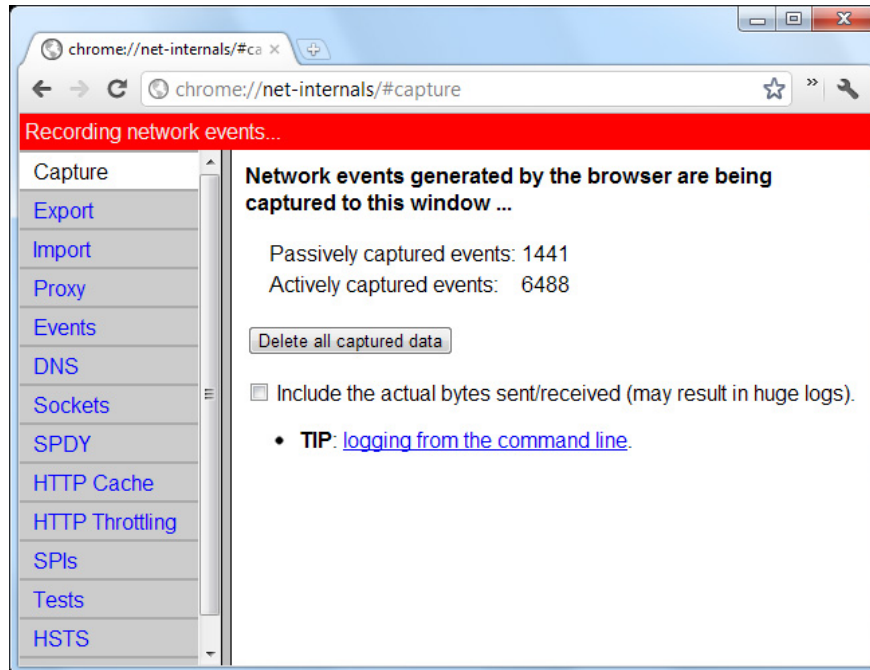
chrome://net-internals/#ca ×

chrome://net-internals/#capture

Recording network events...

Capture
Export
Import
Proxy
Events
DNS
Sockets
SPDY
HTTP Cache
HTTP Throttling
SPIs
Tests
HSTS

**Network events generated by the browser are being captured to this window ...**

Passively captured events: 1441
Actively captured events: 6488

Delete all captured data

Include the actual bytes sent/received (may result in huge logs).

- **TIP**: logging from the command line.